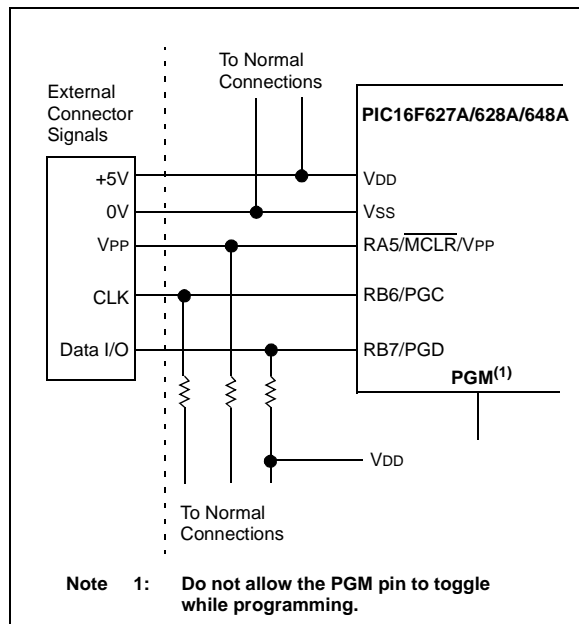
External Connector Signals

To Normal Connections

PIC16F627A/628A/648A

+5V

0V

VPP

CLK

Data I/O

VDD

VSS

RA5/$\overline{MCLR}$/VPP

RB6/PGC

RB7/PGD

PGM$^{(1)}$

VDD

To Normal Connections

Note 1: Do not allow the PGM pin to toggle while programming.